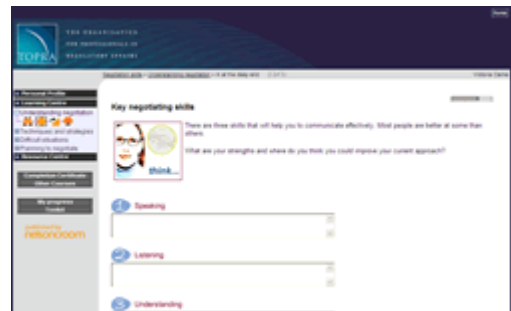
TOPRA

THE ORGANISATION FOR PROFESSIONALS IN REGULATORY AFFAIRS

Home

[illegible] > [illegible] > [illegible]

Victoria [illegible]

Personal Profile
Learning Centre
Understanding negotiation
Techniques and strategies
Difficult situations
Planning to negotiate
Resource Centre

Completion Certificate
Other Courses

My progress
Toolkit

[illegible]
fellowsroom

Key negotiating skills

think...

There are three skills that will help you to communicate effectively. Most people are better at some than others.

What are your strengths and where do you think you could improve your current approach?

Speaking

Listening

Understanding